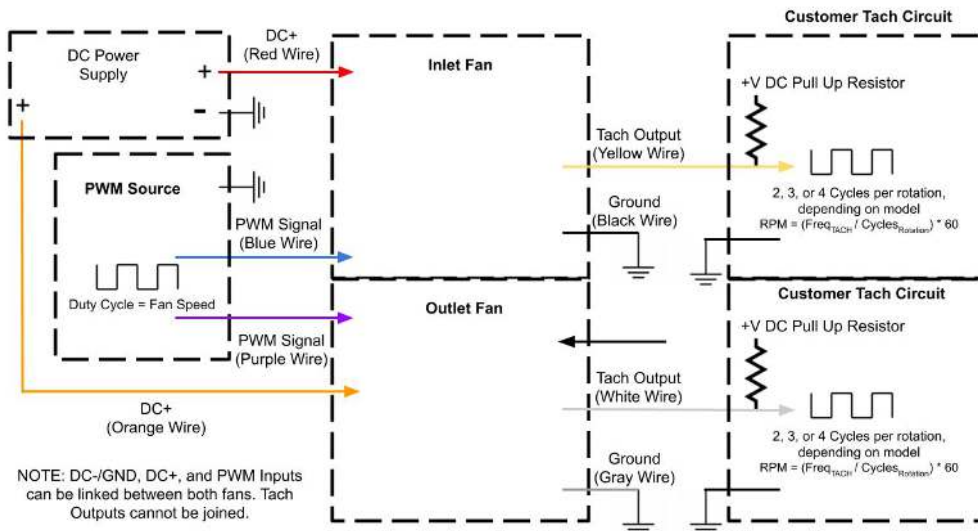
Customer Tach Circuit

DC Power Supply

+

-

+

DC+
(Red Wire)

Inlet Fan

+V DC Pull Up Resistor

PWM Source

Tach Output
(Yellow Wire)

2, 3, or 4 Cycles per rotation, depending on model
RPM = (Freq$_{TACH}$ / Cycles$_{Rotation}$) * 60

Ground
(Black Wire)

PWM Signal
(Blue Wire)

Duty Cycle = Fan Speed

Outlet Fan

Customer Tach Circuit

PWM Signal
(Purple Wire)

+V DC Pull Up Resistor

Tach Output
(White Wire)

DC+
(Orange Wire)

2, 3, or 4 Cycles per rotation, depending on model
RPM = (Freq$_{TACH}$ / Cycles$_{Rotation}$) * 60

Ground
(Gray Wire)

NOTE: DC-/GND, DC+, and PWM Inputs can be linked between both fans. Tach Outputs cannot be joined.